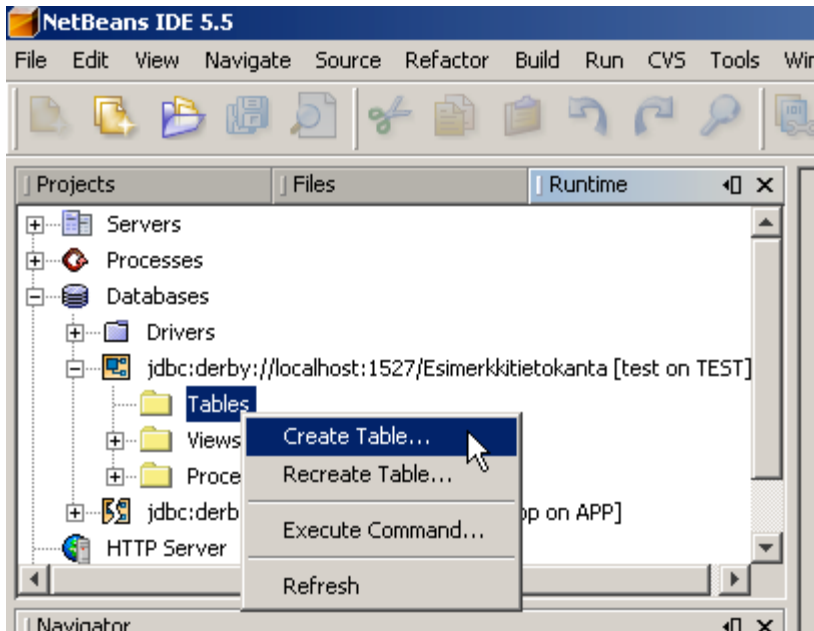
NetBeans IDE 5.5

File Edit View Navigate Source Refactor Build Run CVS Tools Wi

Projects Files Runtime

Servers
Processes
Databases
Drivers
jdbc:derby://localhost:1527/Esimerkkitietokanta [test on TEST]
Tables
Views
Proce
jdbc:derb
p on APP]
HTTP Server

Create Table...
Recreate Table...
Execute Command...
Refresh

Navigator